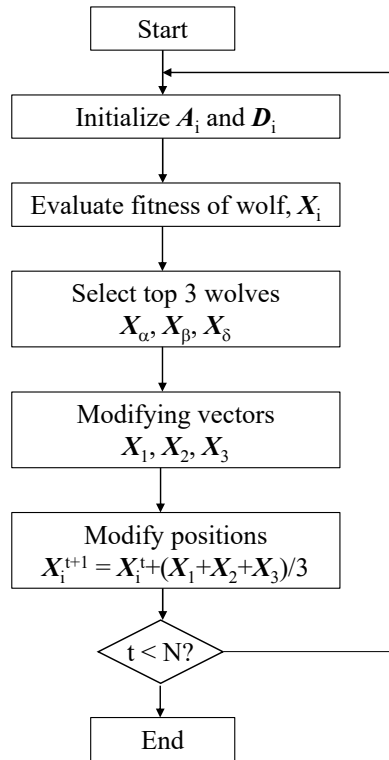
Start

Initialize $\boldsymbol{A}_i$ and $\boldsymbol{D}_i$

Evaluate fitness of wolf, $\boldsymbol{X}_i$

Select top 3 wolves
$\boldsymbol{X}_\alpha, \boldsymbol{X}_\beta, \boldsymbol{X}_\delta$

Modifying vectors
$\boldsymbol{X}_1, \boldsymbol{X}_2, \boldsymbol{X}_3$

Modify positions
$\boldsymbol{X}_i^{t+1} = \boldsymbol{X}_i^t + (\boldsymbol{X}_1 + \boldsymbol{X}_2 + \boldsymbol{X}_3)/3$

t < N?

End